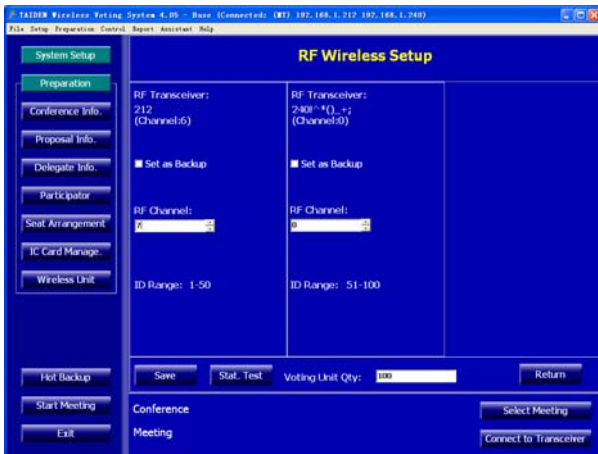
TAIDEN Wireless Voting System 4.05 - Base (Connected: (MT) 192.168.1.212 192.168.1.240)

File Setup Preparation Control Report Assistant Help

System Setup

Preparation

Conference Info.

Proposal Info.

Delegate Info.

Participator

Seat Arrangement

IC Card Manage.

Wireless Unit

Hot Backup

Start Meeting

Exit

RF Wireless Setup

RF Transceiver:
212
(Channel:6)

Set as Backup

RF Channel:
6

ID Range: 1-50

RF Transceiver:
240!@^*()_+;
(Channel:0)

Set as Backup

RF Channel:
0

ID Range: 51-100

Save

Stat. Test

Voting Unit Qty: 100

Return

Conference

Meeting

Select Meeting

Connect to Transceiver